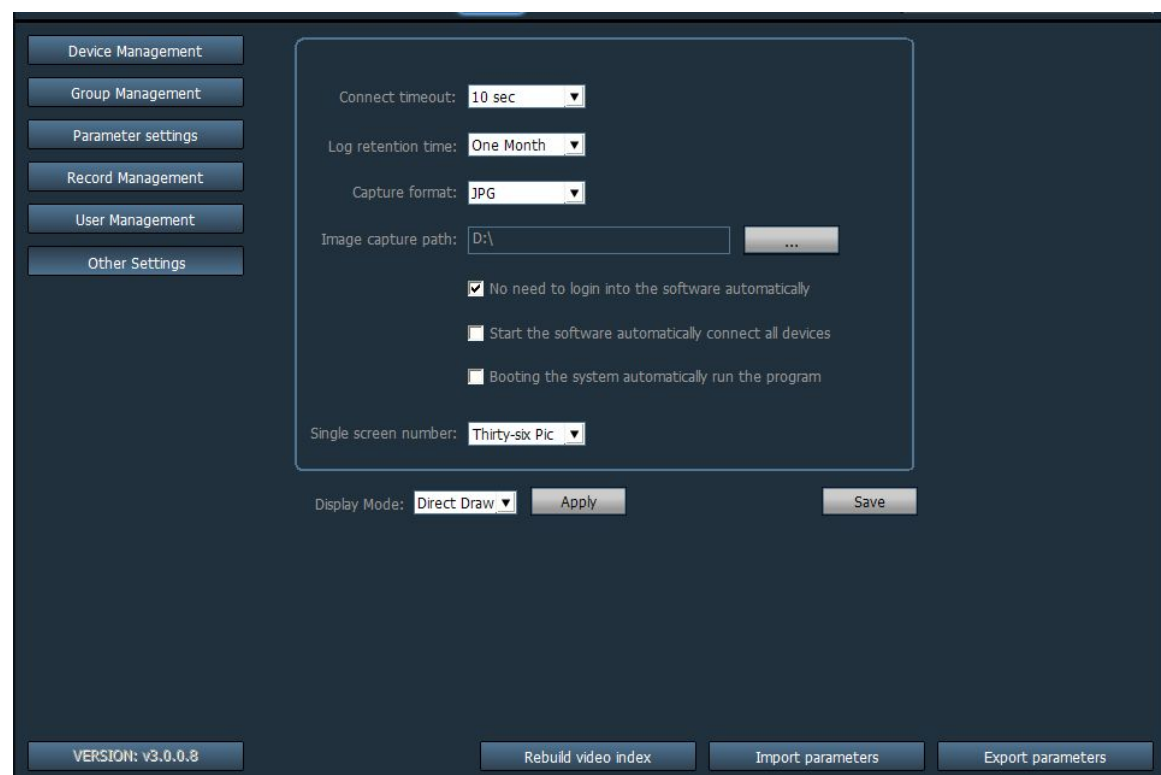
Device Management

Group Management

Parameter settings

Record Management

User Management

Other Settings

Connect timeout: 10 sec

Log retention time: One Month

Capture format: JPG

Image capture path: D:\ ...

No need to login into the software automatically

Start the software automatically connect all devices

Booting the system automatically run the program

Single screen number: Thirty-six Pic

Display Mode: Direct Draw Apply

Save

VERSION: v3.0.0.8

Rebuild video index

Import parameters

Export parameters